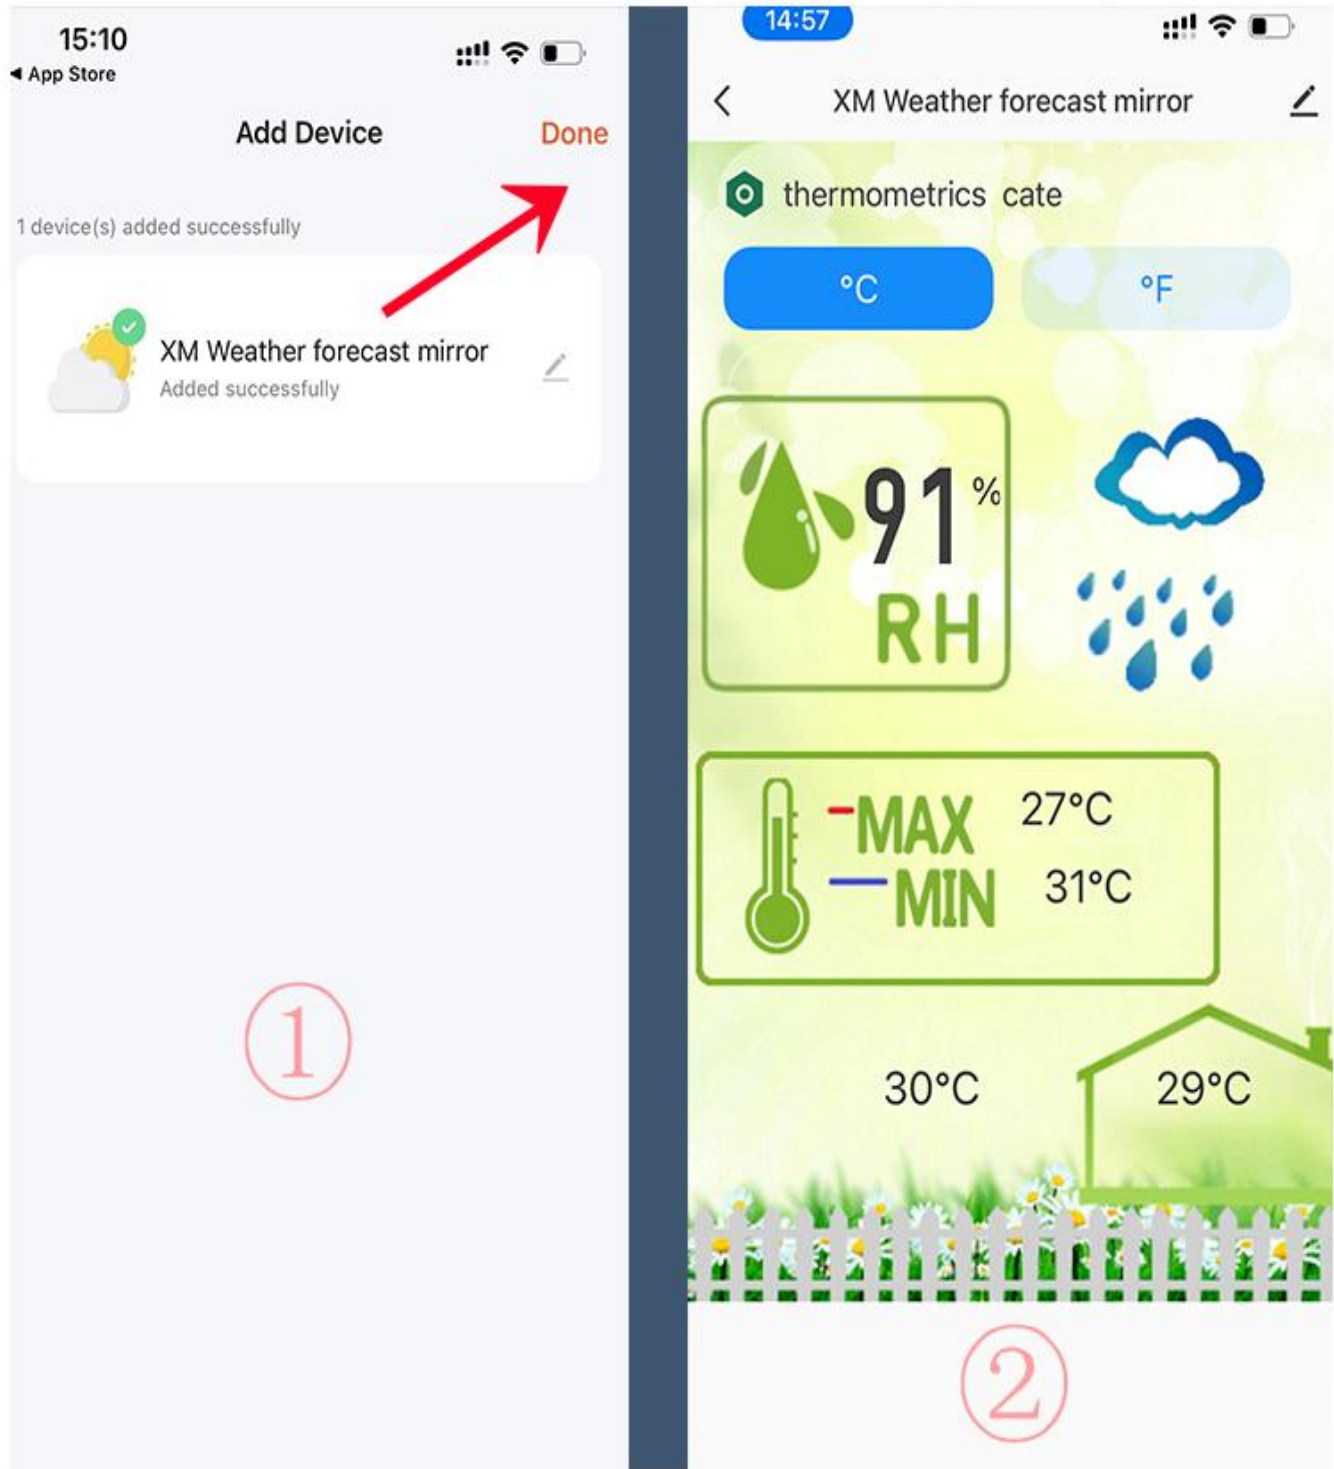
15:10
◀ App Store

Add Device Done

1 device(s) added successfully

XM Weather forecast mirror
Added successfully

①

14:57

XM Weather forecast mirror

thermometrics cate

°C °F

91 %
RH

MAX 27°C
MIN 31°C

30°C 29°C

②